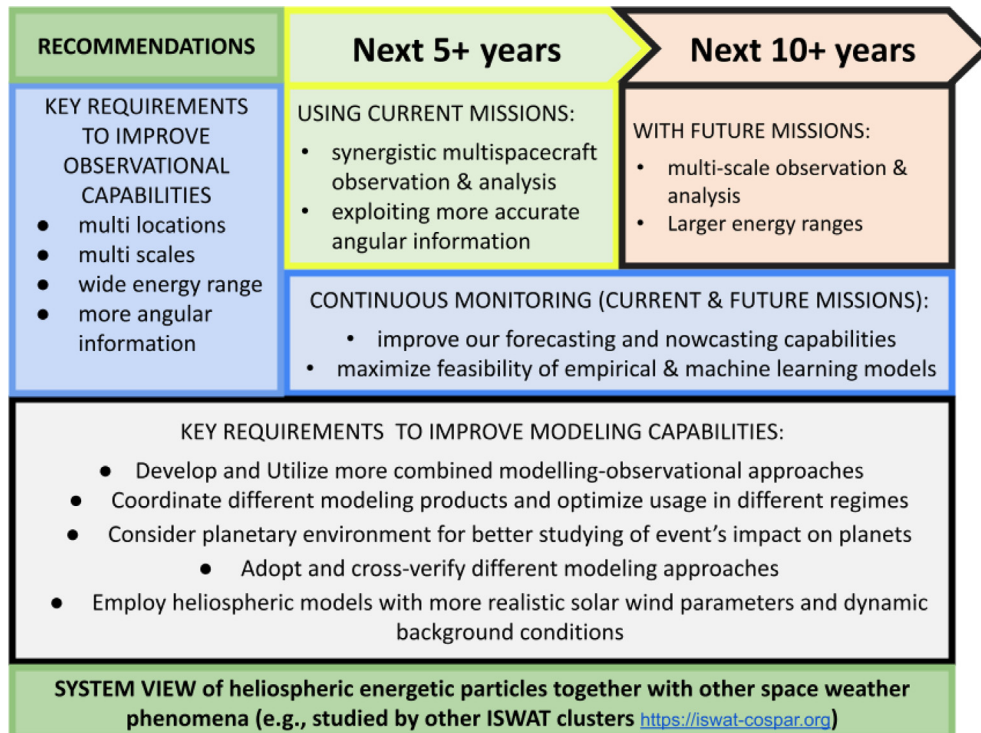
RECOMMENDATIONS

Next 5+ years

Next 10+ years

KEY REQUIREMENTS TO IMPROVE OBSERVATIONAL CAPABILITIES
- multi locations
- multi scales
- wide energy range
- more angular information

USING CURRENT MISSIONS:
- synergistic multispacecraft observation & analysis
- exploiting more accurate angular information

WITH FUTURE MISSIONS:
- multi-scale observation & analysis
- Larger energy ranges

CONTINUOUS MONITORING (CURRENT & FUTURE MISSIONS):
- improve our forecasting and nowcasting capabilities
- maximize feasibility of empirical & machine learning models

KEY REQUIREMENTS TO IMPROVE MODELING CAPABILITIES:
- Develop and Utilize more combined modelling-observational approaches
- Coordinate different modeling products and optimize usage in different regimes
- Consider planetary environment for better studying of event's impact on planets
- Adopt and cross-verify different modeling approaches
- Employ heliospheric models with more realistic solar wind parameters and dynamic background conditions

SYSTEM VIEW of heliospheric energetic particles together with other space weather phenomena (e.g., studied by other ISWAT clusters https://iswat-cospar.org)